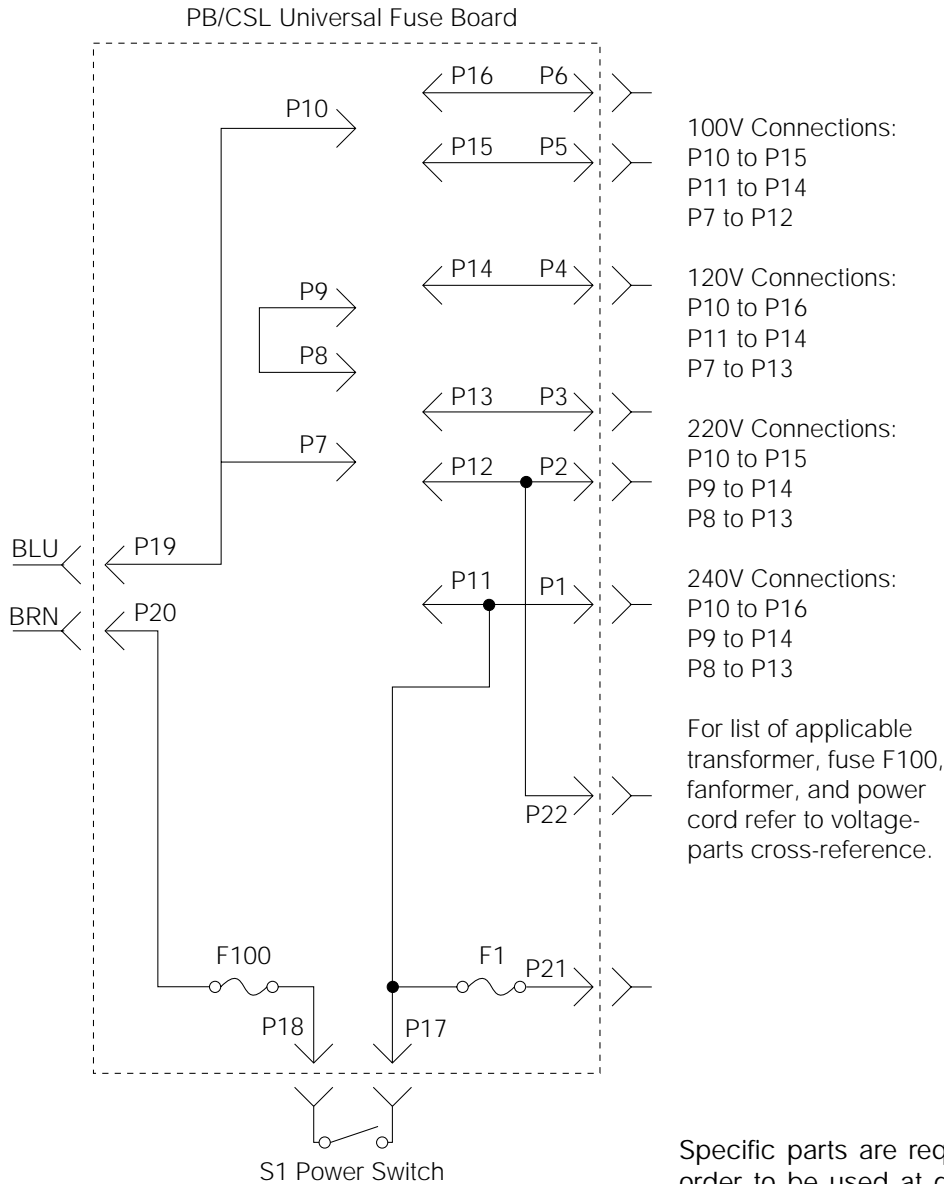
PB/CSL Universal Fuse Board

P16 P6

P10

P15 P5

100V Connections:
P10 to P15
P11 to P14
P7 to P12

P14 P4

P9

P8

120V Connections:
P10 to P16
P11 to P14
P7 to P13

P13 P3

P7

P12 P2

220V Connections:
P10 to P15
P9 to P14
P8 to P13

BLU

P19

BRN

P20

P11 P1

240V Connections:
P10 to P16
P9 to P14
P8 to P13

For list of applicable transformer, fuse F100, fanformer, and power cord refer to voltage-parts cross-reference.

P22

F100

F1

P21

P18

P17

S1 Power Switch

Specific parts are req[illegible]
order to be used at d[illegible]